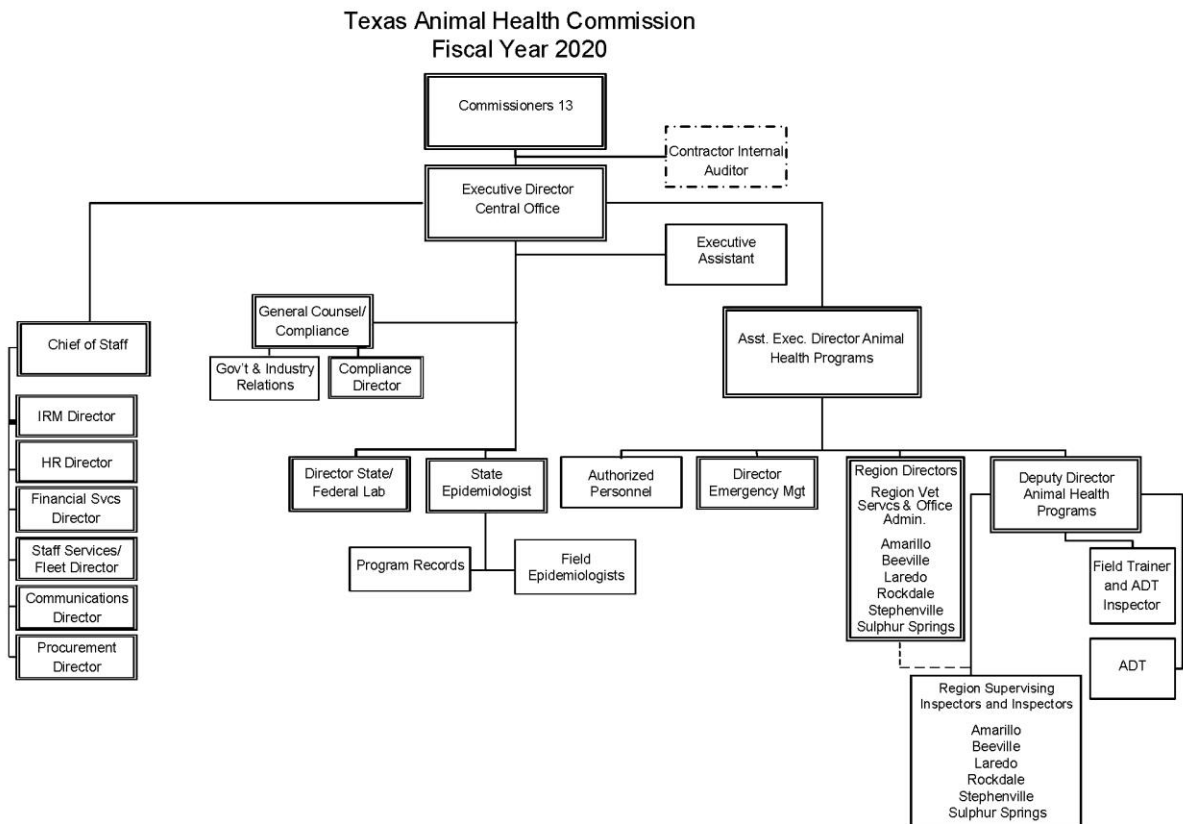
Texas Animal Health Commission
Fiscal Year 2020

Commissioners 13

Contractor Internal Auditor

Executive Director Central Office

Executive Assistant

Chief of Staff

IRM Director

HR Director

Financial Svcs Director

Staff Services/ Fleet Director

Communications Director

Procurement Director

General Counsel/ Compliance

Gov't & Industry Relations

Compliance Director

Asst. Exec. Director Animal Health Programs

Director State/ Federal Lab

State Epidemiologist

Program Records

Field Epidemiologists

Authorized Personnel

Director Emergency Mgt

Region Directors
Region Vet Servcs & Office Admin.
Amarillo
Beeville
Laredo
Rockdale
Stephenville
Sulphur Springs

Deputy Director Animal Health Programs

Field Trainer and ADT Inspector

ADT

Region Supervising Inspectors and Inspectors
Amarillo
Beeville
Laredo
Rockdale
Stephenville
Sulphur Springs